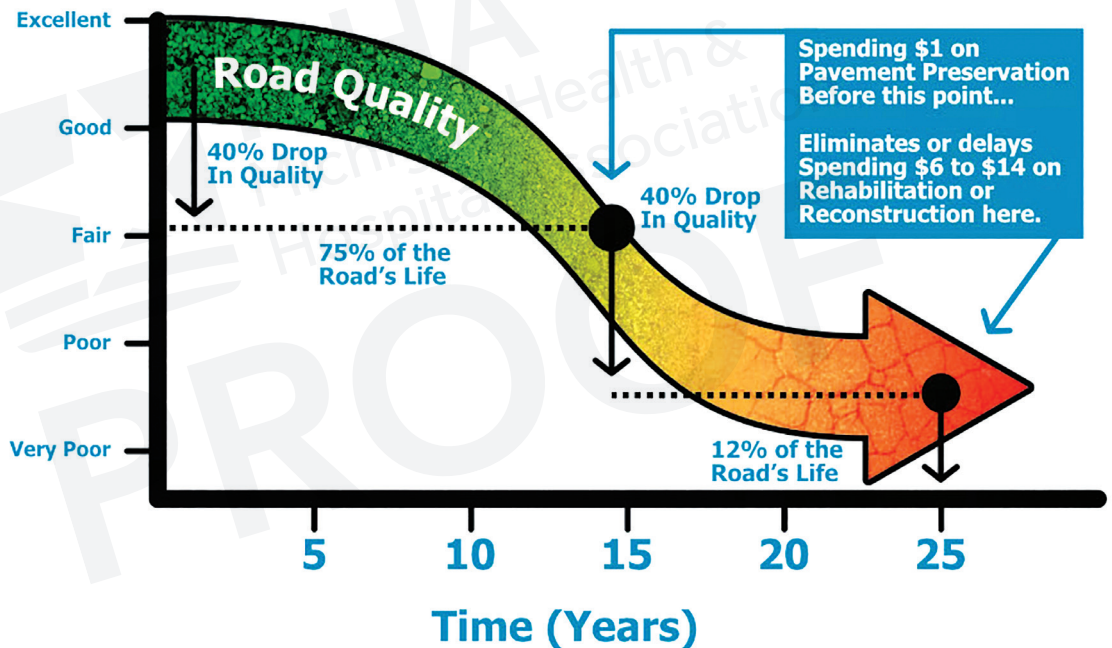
Excellent

Good

Fair

Poor

Very Poor

Road Quality

40% Drop
In Quality

75% of the
Road's Life

40% Drop
In Quality

12% of the
Road's Life

Spending \$1 on
Pavement Preservation
Before this point...

Eliminates or delays
Spending \$6 to \$14 on
Rehabilitation or
Reconstruction here.

5 10 15 20 25

Time (Years)

MHA
Michigan Health &
Hospital Association
PROOF